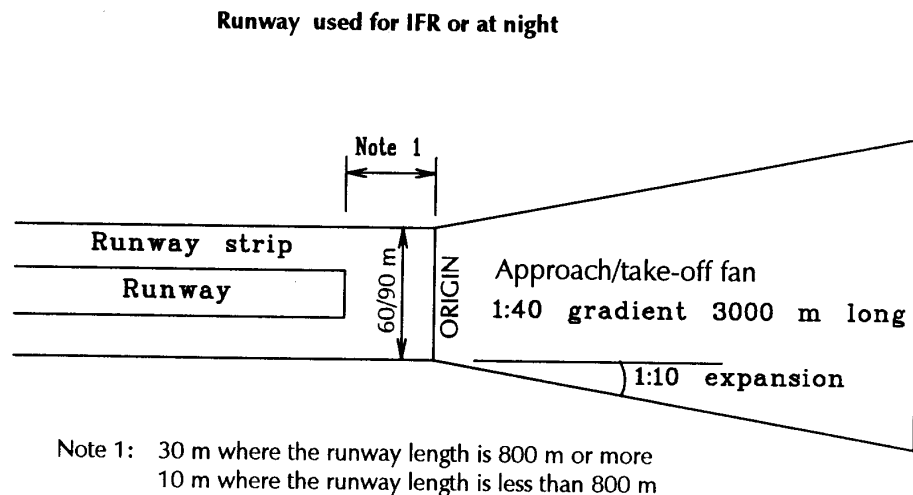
Runway used for IFR or at night

Note 1

Runway strip

Runway

60/90 m

ORIGIN

Approach/take-off fan

1:40 gradient 3000 m long

1:10 expansion

Note 1: 30 m where the runway length is 800 m or more
10 m where the runway length is less than 800 m